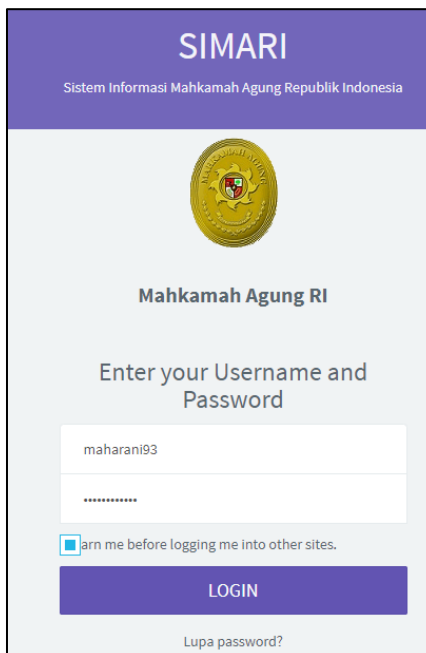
SIMARI

Sistem Informasi Mahkamah Agung Republik Indonesia

MAHKAMAH AGUNG

Mahkamah Agung RI

Enter your Username and Password

maharani93

••••••••••••

arn me before logging me into other sites.

LOGIN

Lupa password?